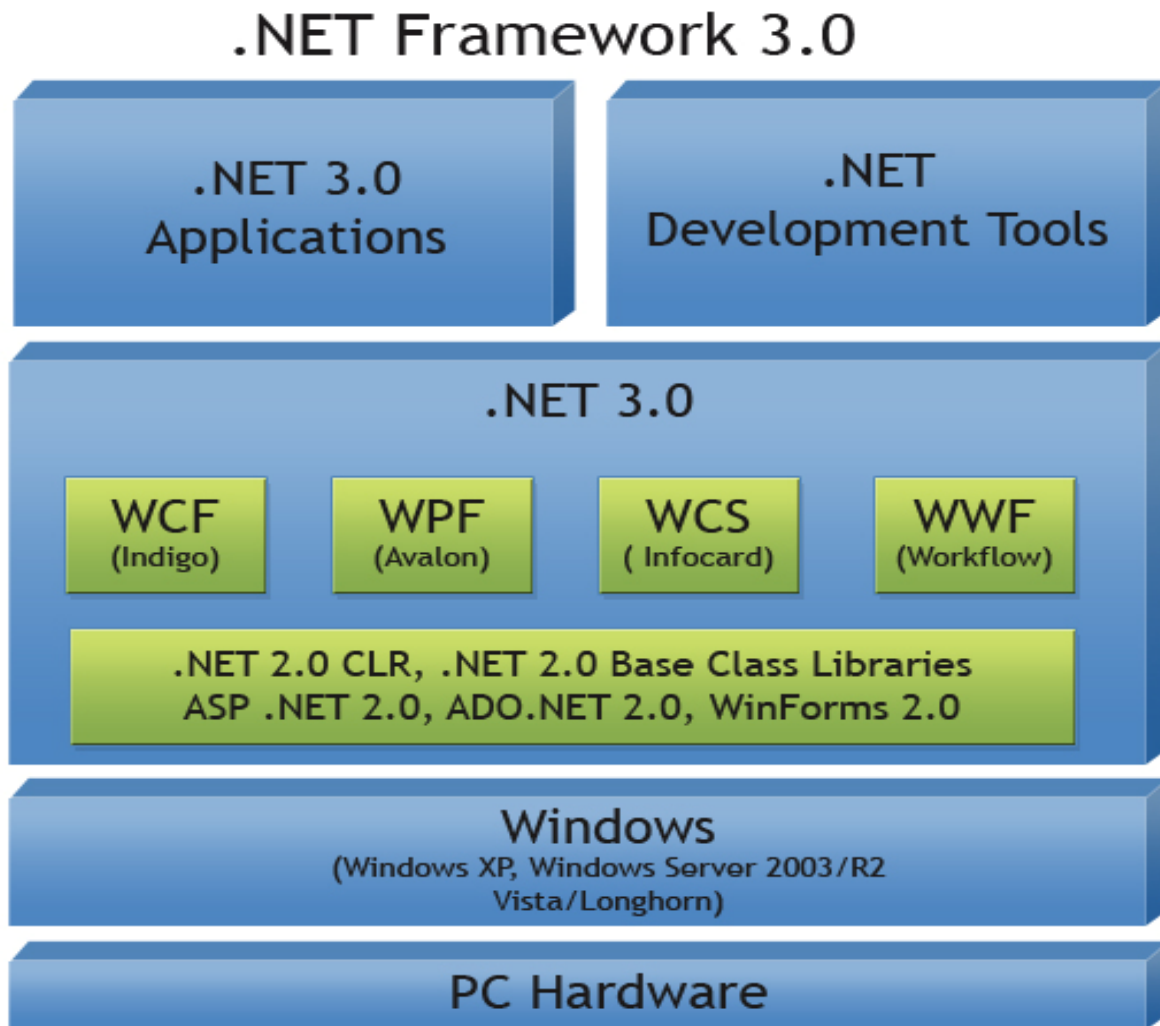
.NET Framework 3.0

.NET 3.0 Applications

.NET Development Tools

.NET 3.0

WCF (Indigo)

WPF (Avalon)

WCS ( Infocard)

WWF (Workflow)

.NET 2.0 CLR, .NET 2.0 Base Class Libraries ASP .NET 2.0, ADO.NET 2.0, WinForms 2.0

Windows (Windows XP, Windows Server 2003/R2 Vista/Longhorn)

PC Hardware